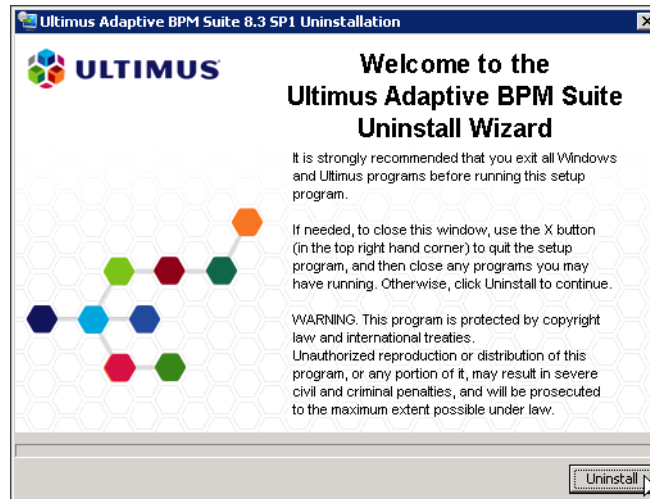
Ultimus Adaptive BPM Suite 8.3 SP1 Uninstallation

ULTIMUS

Welcome to the Ultimus Adaptive BPM Suite Uninstall Wizard

It is strongly recommended that you exit all Windows and Ultimus programs before running this setup program.

If needed, to close this window, use the X button (in the top right hand corner) to quit the setup program, and then close any programs you may have running. Otherwise, click Uninstall to continue.

WARNING. This program is protected by copyright law and international treaties.
Unauthorized reproduction or distribution of this program, or any portion of it, may result in severe civil and criminal penalties, and will be prosecuted to the maximum extent possible under law.

Uninstall